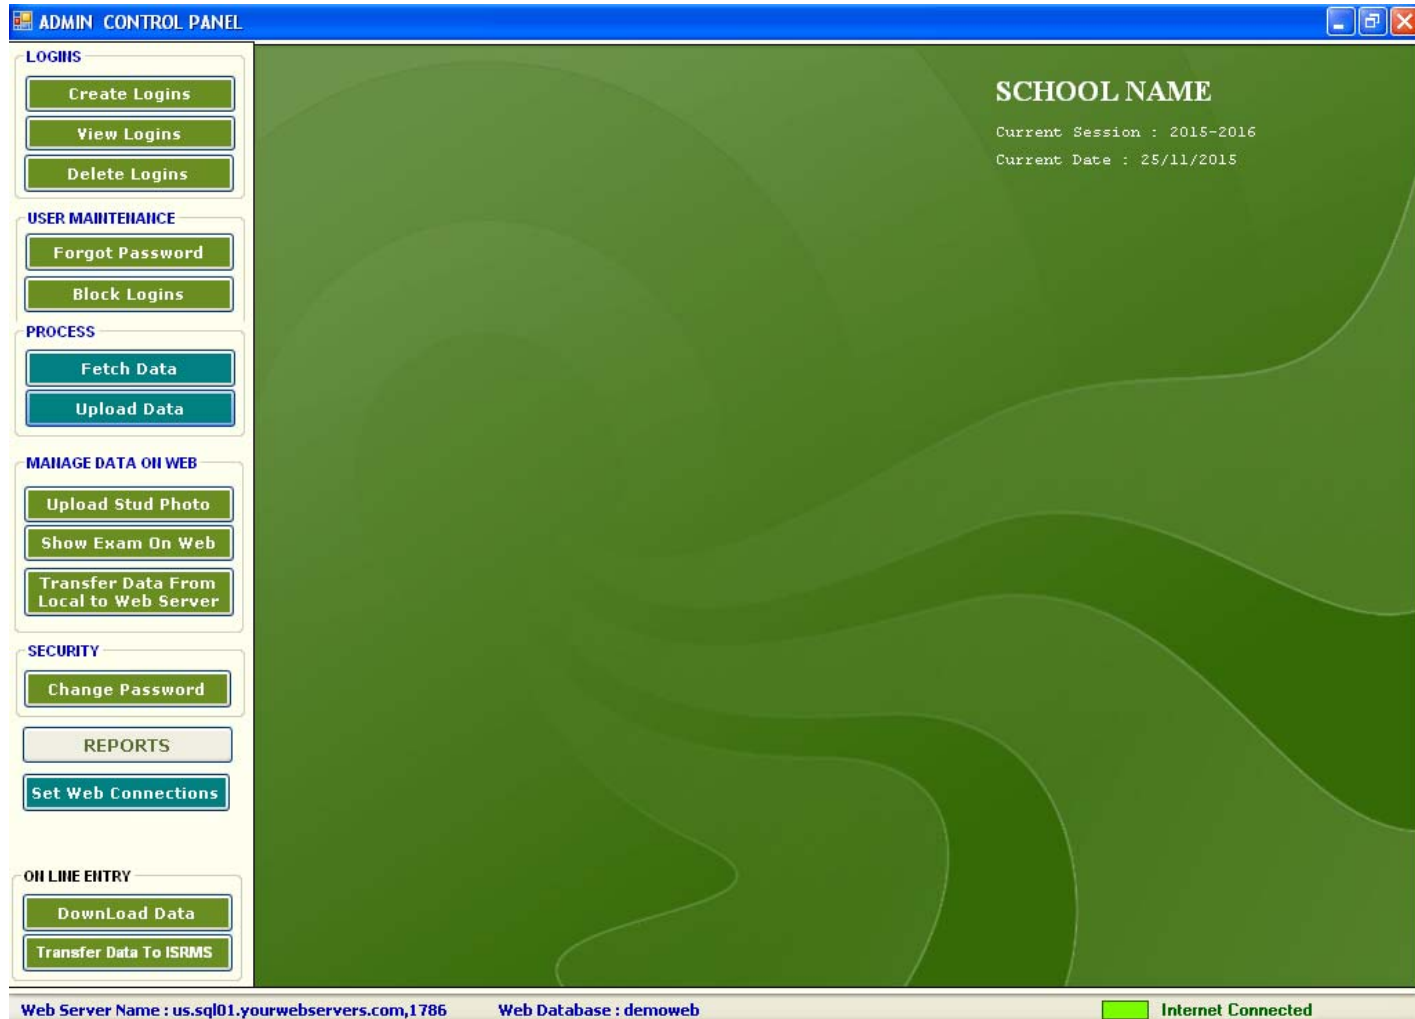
ADMIN CONTROL PANEL

LOGINS
Create Logins
View Logins
Delete Logins

USER MAINTENANCE
Forgot Password
Block Logins

PROCESS
Fetch Data
Upload Data

MANAGE DATA ON WEB
Upload Stud Photo
Show Exam On Web
Transfer Data From Local to Web Server

SECURITY
Change Password

REPORTS

Set Web Connections

ON LINE ENTRY
DownLoad Data
Transfer Data To ISRMS

SCHOOL NAME
Current Session : 2015-2016
Current Date : 25/11/2015

Web Server Name : us.sql01.yourwebservers.com,1786 Web Database : demoweb Internet Connected